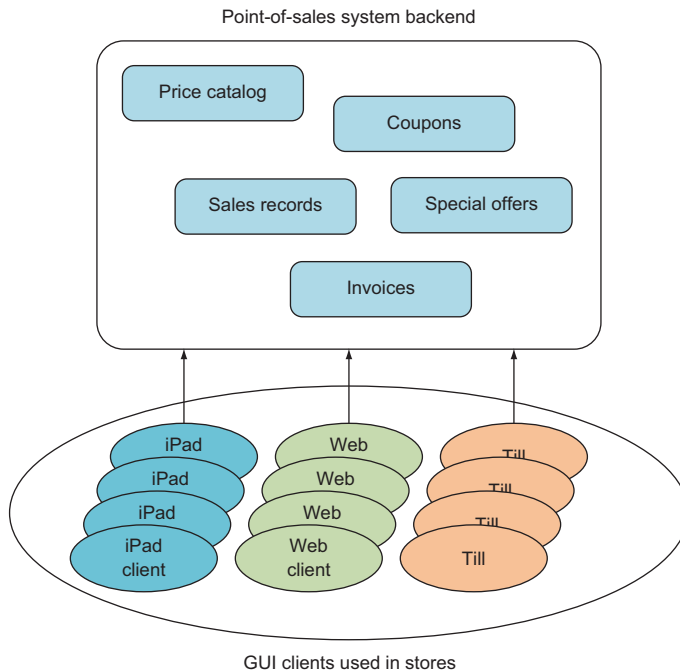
Point-of-sales system backend

Price catalog

Coupons

Sales records

Special offers

Invoices

iPad

iPad

iPad

iPad client

Web

Web

Web

Web client

Till

Till

Till

Till

GUI clients used in stores